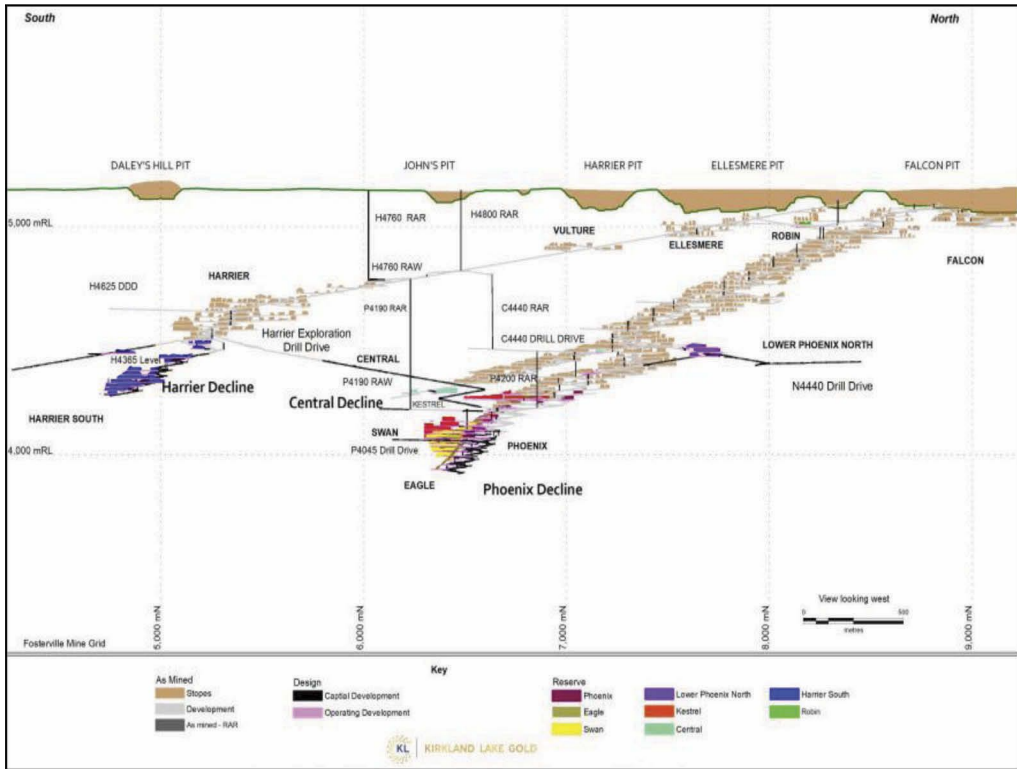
South

North

DALEY'S HILL PIT

JOHN'S PIT

HARRIER PIT

ELLESMERE PIT

FALCON PIT

5,000 mRL

H4760 RAR

H4800 RAR

VULTURE

ELLESMERE

ROBIN

FALCON

H4760 RAW

HARRIER

H4625 DDD

P4190 RAR

C4440 RAR

Harrier Exploration Drill Drive

C4440 DRILL DRIVE

LOWER PHOENIX NORTH

H4365 Level

CENTRAL

Harrier Decline

P4190 RAW

P4200 RAR

N4440 Drill Drive

Central Decline

KESTREL

HARRIER SOUTH

SWAN

4,000 mRL

P4045 Drill Drive

PHOENIX

EAGLE

Phoenix Decline

View looking west

0

500

metres

5,000 mN

6,000 mN

7,000 mN

8,000 mN

9,000 mN

Fosterville Mine Grid

Key

As Mined

Stopes

Development

As mined - RAR

Design

Captial Development

Operating Development

Reserve

Phoenix

Eagle

Swan

Lower Phoenix North

Kestrel

Central

Harrier South

Robin

KL KIRKLAND LAKE GOLD